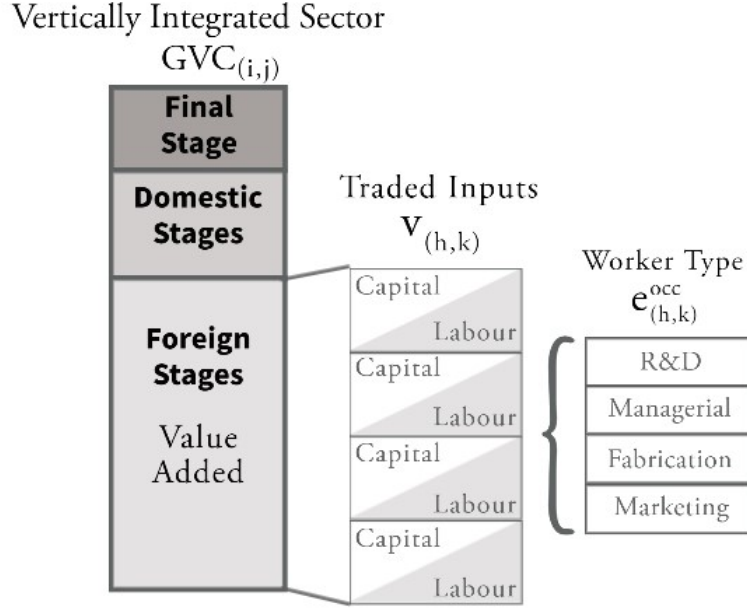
Vertically Integrated Sector
$GVC_{(i,j)}$

Final Stage

Domestic Stages

Foreign Stages

Value Added

Traded Inputs
$v_{(h,k)}$

Capital
Labour

Capital
Labour

Capital
Labour

Capital
Labour

Worker Type
$e^{occ}_{(h,k)}$

R&D

Managerial

Fabrication

Marketing